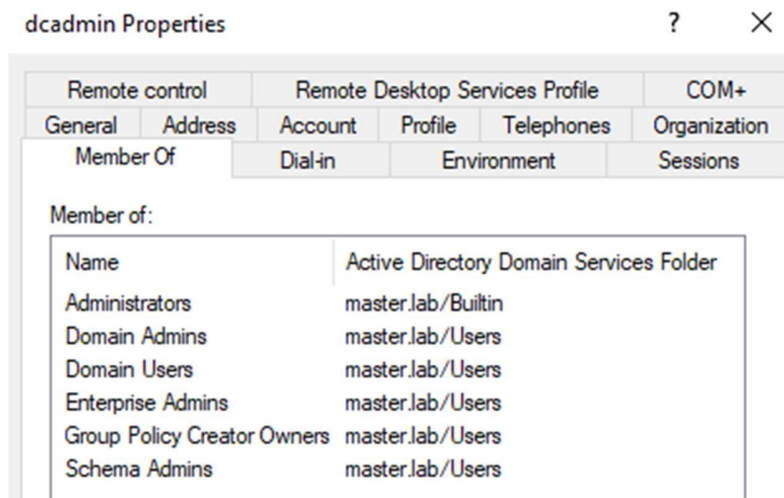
dcadmin Properties ? ×

Remote control | Remote Desktop Services Profile | COM+
General | Address | Account | Profile | Telephones | Organization
Member Of | Dial-in | Environment | Sessions

Member of:

| Name | Active Directory Domain Services Folder |
|---|---|
| Administrators | master.lab/Builtin |
| Domain Admins | master.lab/Users |
| Domain Users | master.lab/Users |
| Enterprise Admins | master.lab/Users |
| Group Policy Creator Owners | master.lab/Users |
| Schema Admins | master.lab/Users |